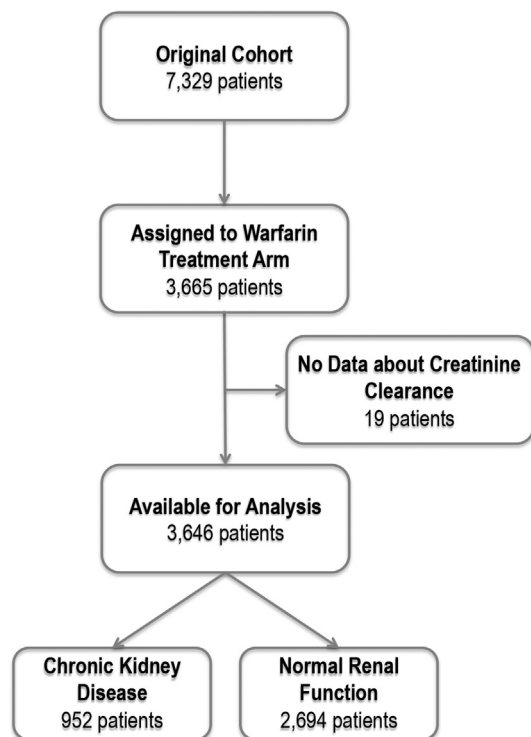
Original Cohort
7,329 patients

Assigned to Warfarin Treatment Arm
3,665 patients

No Data about Creatinine Clearance
19 patients

Available for Analysis
3,646 patients

Chronic Kidney Disease
952 patients

Normal Renal Function
2,694 patients